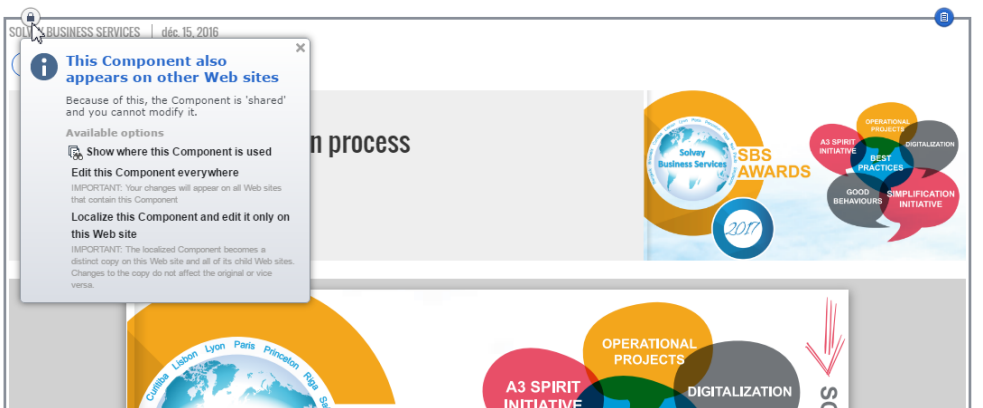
SOLV BUSINESS SERVICES | déc. 15, 2016

This Component also appears on other Web sites

Because of this, the Component is 'shared' and you cannot modify it.

Available options

Show where this Component is used

Edit this Component everywhere

IMPORTANT: Your changes will appear on all Web sites that contain this Component

Localize this Component and edit it only on this Web site

IMPORTANT: The localized Component becomes a distinct copy on this Web site and all of its child Web sites. Changes to the copy do not affect the original or vice versa.

n process

Solvay Business Services

SBS AWARDS

2017

OPERATIONAL PROJECTS

A3 SPIRIT INITIATIVE

DIGITALIZATION

BEST PRACTICES

GOOD BEHAVIOURS

SIMPLIFICATION INITIATIVE

Curitiba Lisbon Lyon Paris Princeton Riga Sa

OPERATIONAL PROJECTS

A3 SPIRIT INITIATIVE

DIGITALIZATION

SO